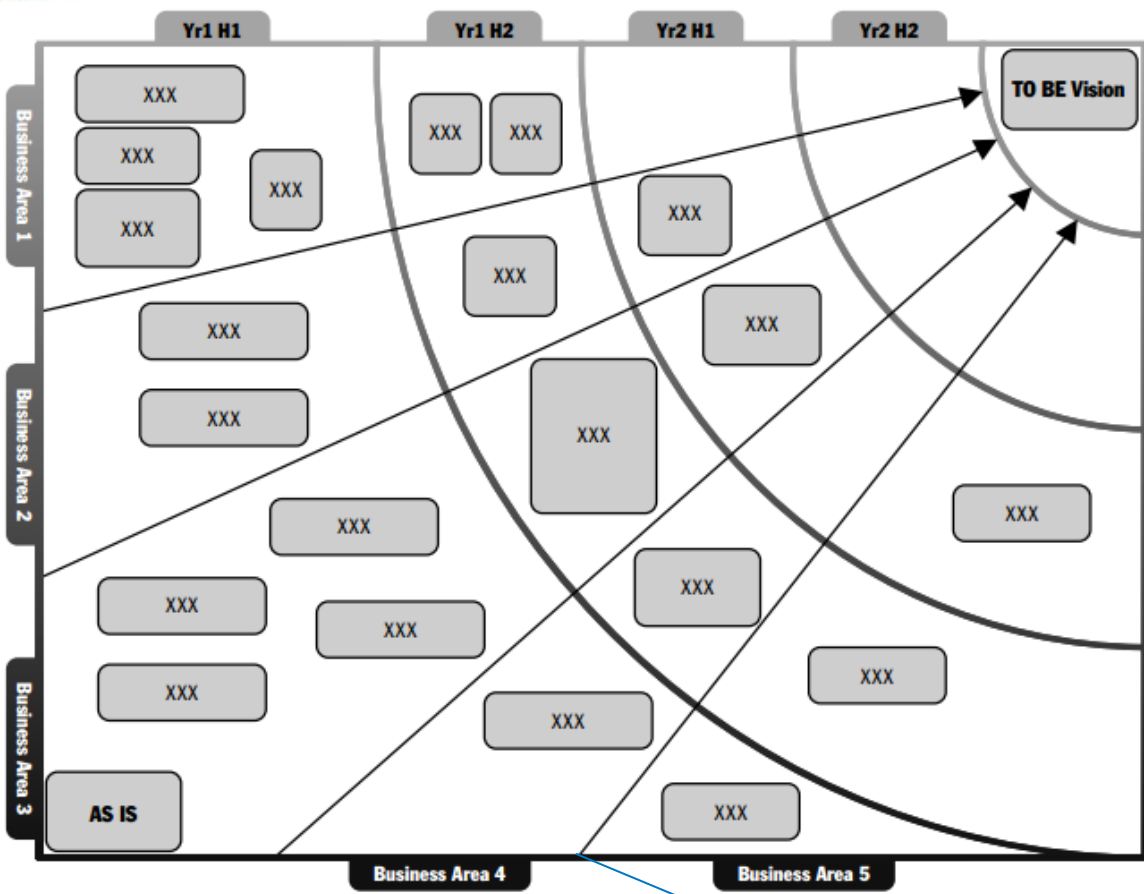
Yr1 H1
Yr1 H2
Yr2 H1
Yr2 H2

TO BE Vision

Business Area 1
Business Area 2
Business Area 3

XXX
XXX
XXX
XXX
XXX
XXX
XXX
XXX
XXX
XXX
XXX
XXX
XXX
XXX
XXX
XXX
XXX
XXX
XXX
XXX
XXX
XXX

AS IS

Business Area 4
Business Area 5